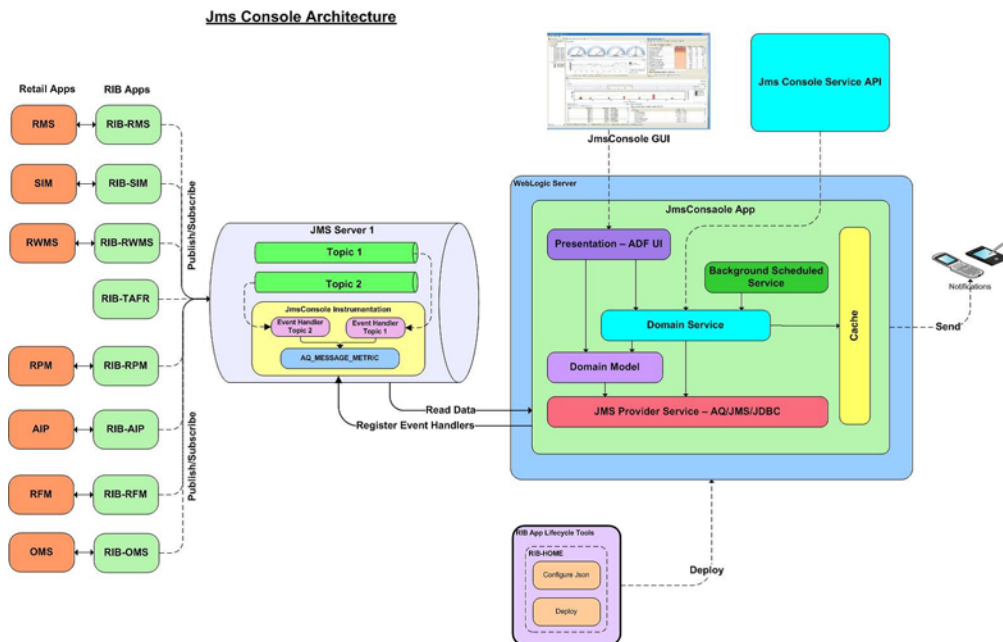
Jms Console Architecture

Retail Apps

RIB Apps

RMS

RIB-RMS

SIM

RIB-SIM

RWMS

RIB-RWMS

RIB-TAFR

RPM

RIB-RPM

AIP

RIB-AIP

RFM

RIB-RFM

OMS

RIB-OMS

Publish/Subscribe

Publish/Subscribe

JMS Server 1

Topic 1

Topic 2

JmsConsole Instrumentation

Event Handler Topic 2

Event Handler Topic 1

AQ_MESSAGE_METRIC

Read Data

Register Event Handlers

JmsConsole GUI

Jms Console Service API

WebLogic Server

JmsConsaole App

Presentation – ADF UI

Background Scheduled Service

Domain Service

Domain Model

JMS Provider Service – AQ/JMS/JDBC

Cache

Send

Notifications

RIB App Lifecycle Tools

RIB-HOME

Configure Json

Deploy

Deploy